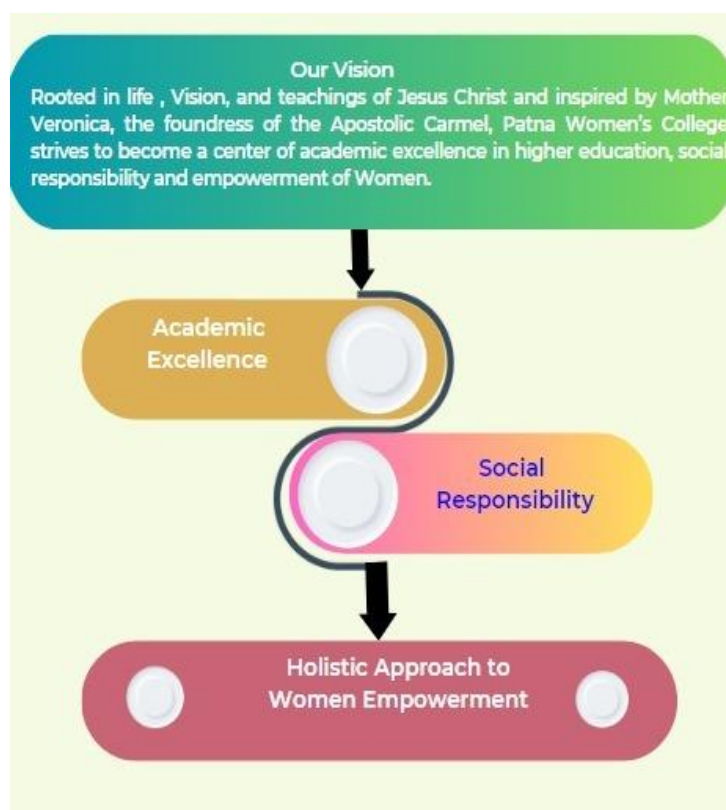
Our Vision

Rooted in life , Vision, and teachings of Jesus Christ and inspired by Mother Veronica, the foundress of the Apostolic Carmel, Patna Women's College strives to become a center of academic excellence in higher education, social responsibility and empowerment of Women.

Academic Excellence

Social Responsibility

Holistic Approach to Women Empowerment